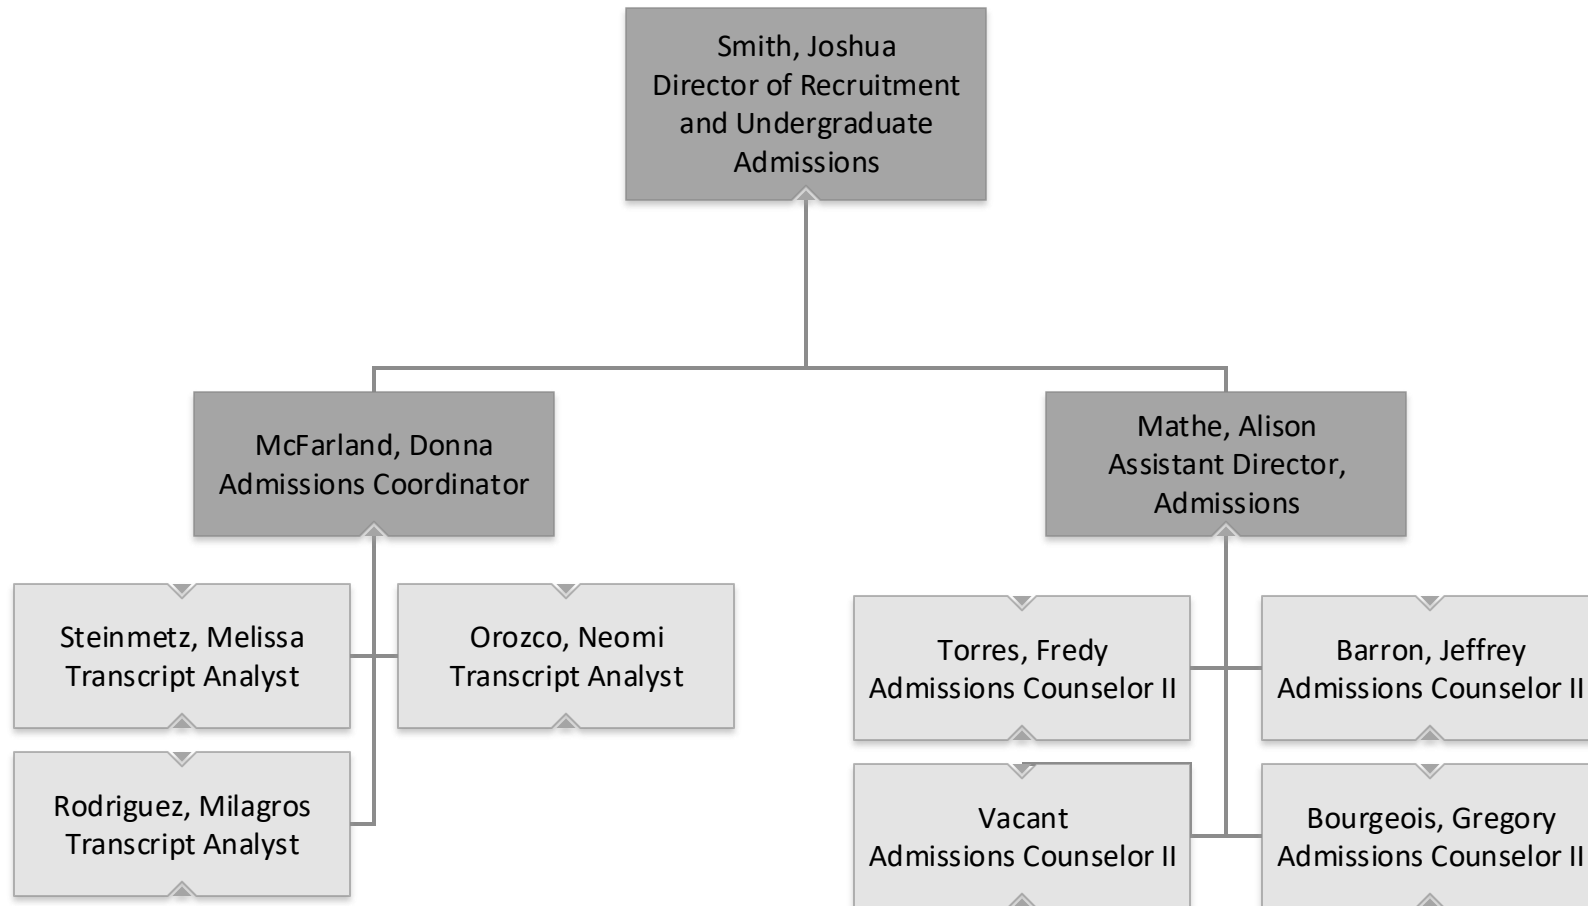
Smith, Joshua
Director of Recruitment and Undergraduate Admissions

McFarland, Donna
Admissions Coordinator

Steinmetz, Melissa
Transcript Analyst

Orozco, Neomi
Transcript Analyst

Rodriguez, Milagros
Transcript Analyst

Mathe, Alison
Assistant Director, Admissions

Torres, Fredy
Admissions Counselor II

Barron, Jeffrey
Admissions Counselor II

Vacant
Admissions Counselor II

Bourgeois, Gregory
Admissions Counselor II